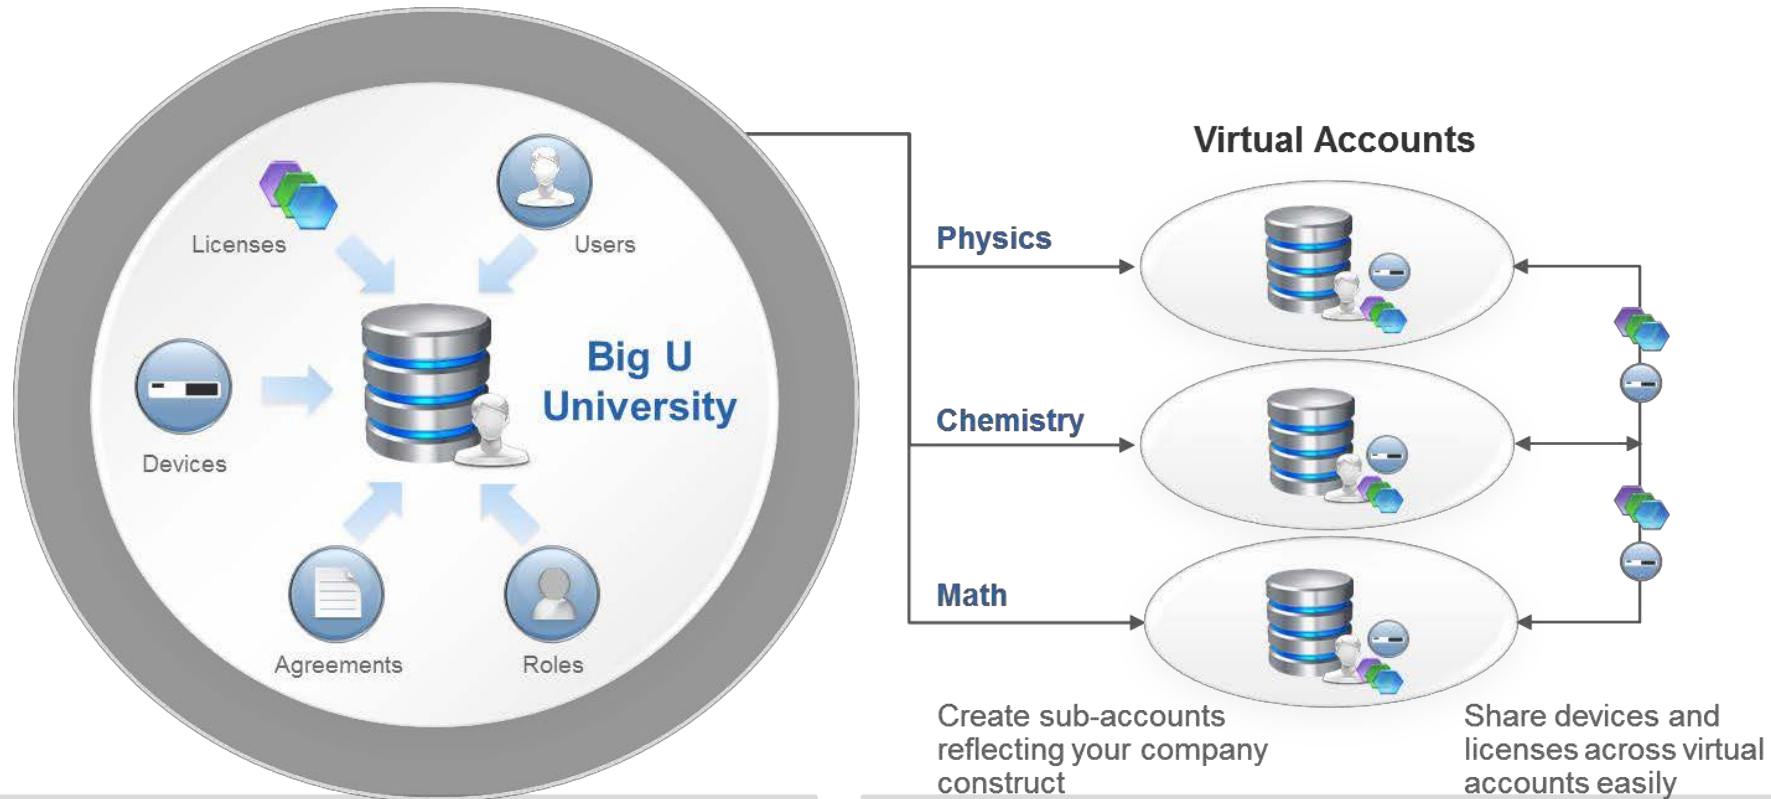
Licenses

Users

Devices

Big U University

Agreements

Roles

Virtual Accounts

Physics

Chemistry

Math

Create sub-accounts reflecting your company construct

Share devices and licenses across virtual accounts easily